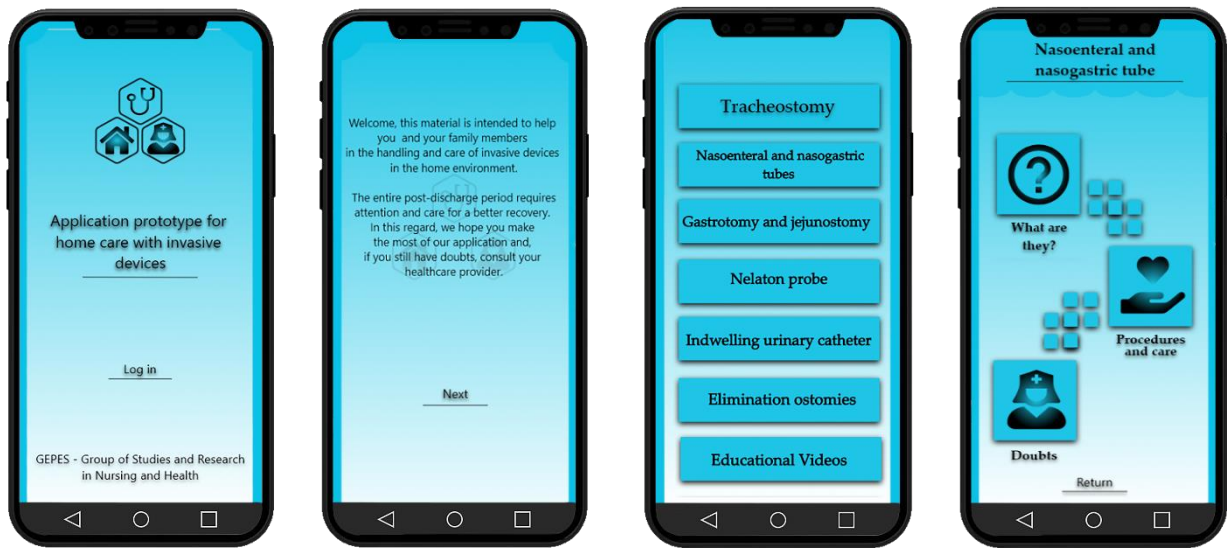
Application prototype for home care with invasive devices

Log in

GEPES - Group of Studies and Research in Nursing and Health

Welcome, this material is intended to help you and your family members in the handling and care of invasive devices in the home environment.

The entire post-discharge period requires attention and care for a better recovery. In this regard, we hope you make the most of our application and, if you still have doubts, consult your healthcare provider.

Next

Tracheostomy

Nasoenteral and nasogastric tubes

Gastrotomy and jejunostomy

Nelaton probe

Indwelling urinary catheter

Elimination ostomies

Educational Videos

Nasoenteral and nasogastric tube

What are they?

Procedures and care

Doubts

Return